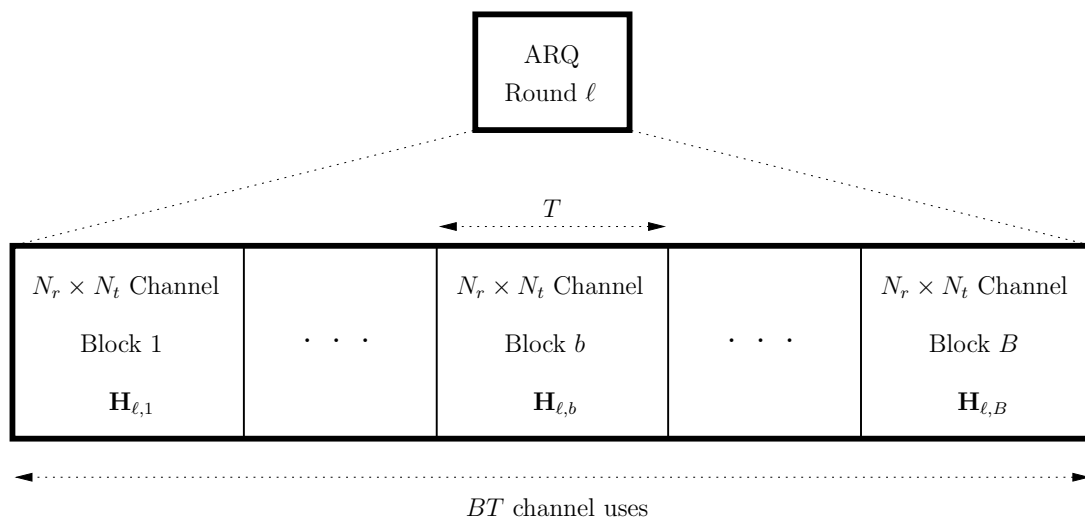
ARQ
Round $\ell$

$T$

$N_r \times N_t$ Channel
Block 1
$\mathbf{H}_{\ell,1}$

$\cdots$

$N_r \times N_t$ Channel
Block $b$
$\mathbf{H}_{\ell,b}$

$\cdots$

$N_r \times N_t$ Channel
Block $B$
$\mathbf{H}_{\ell,B}$

$BT$ channel uses